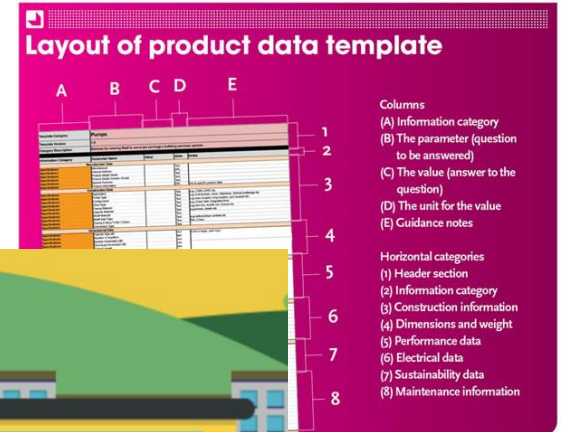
Layout of product data template

A B C D E

1
2
3
4
5
6
7
8

Template Category | Pumps
Template Version
Category Description

Columns
(A) Information category
(B) The parameter (question to be answered)
(C) The value (answer to the question)
(D) The unit for the value
(E) Guidance notes

Horizontal categories
(1) Header section
(2) Information category
(3) Construction information
(4) Dimensions and weight
(5) Performance data
(6) Electrical data
(7) Sustainability data
(8) Maintenance information